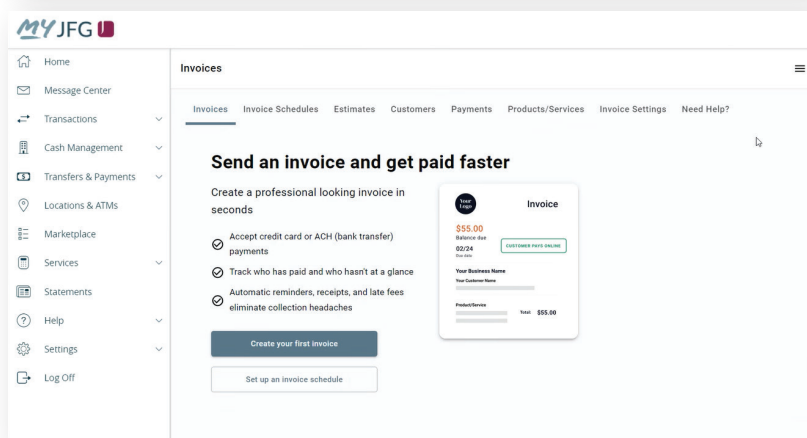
MY JFG

Home
Message Center
Transactions
Cash Management
Transfers & Payments
Locations & ATMs
Marketplace
Services
Statements
Help
Settings
Log Off

Invoices

Invoices | Invoice Schedules | Estimates | Customers | Payments | Products/Services | Invoice Settings | Need Help?

Send an invoice and get paid faster

Create a professional looking invoice in seconds

Accept credit card or ACH (bank transfer) payments

Track who has paid and who hasn't at a glance

Automatic reminders, receipts, and late fees eliminate collection headaches

Create your first invoice

Set up an invoice schedule

Your Logo

Invoice

$55.00
Balance due
02/24
Due date

CUSTOMER PAYS ONLINE

Your Business Name
Your Customer Name

Product/Service

Total $55.00